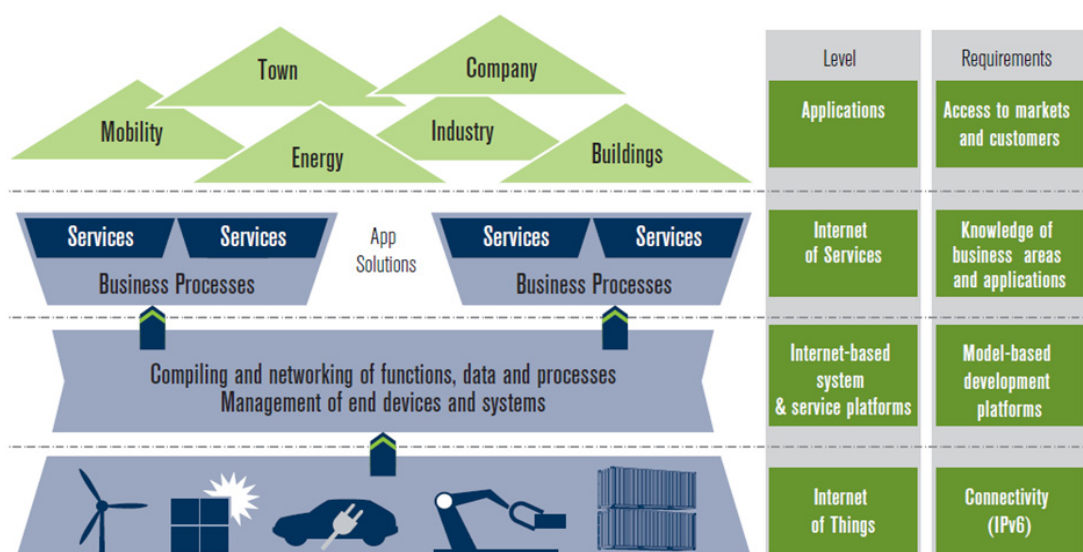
Town

Company

Mobility

Industry

Energy

Buildings

Services

Services

App Solutions

Services

Services

Business Processes

Business Processes

Compiling and networking of functions, data and processes
Management of end devices and systems

| Level | Requirements |
|---|---|
| Applications | Access to markets and customers |
| Internet of Services | Knowledge of business areas and applications |
| Internet-based system & service platforms | Model-based development platforms |
| Internet of Things | Connectivity (IPv6) |